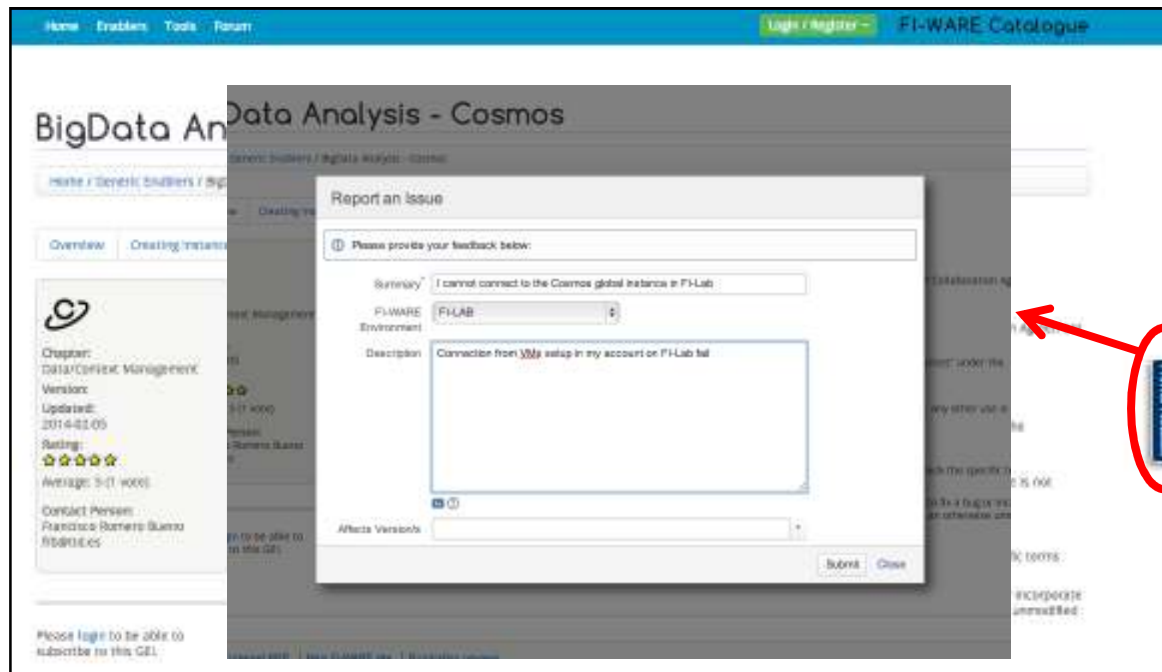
Home Enablers Tools Forum

Login / Register

FI-WARE Catalogue

BigData An

Data Analysis - Cosmos

Home / Generic Enablers / Big

Generic Enablers / BigData Analysis - Cosmos

Overview

Creating Instances

Creating In

Chapter:
Data/Context Management

Version:

Updated:
2014-02-05

Rating:

Average: 5 (1 vote)

Contact Person:
Francisco Romero Bueno
frb@tid.es

Please login to be able to subscribe to this GEi.

Report an Issue

Please provide your feedback below:

Summary*

I cannot connect to the Cosmos global instance in FI-Lab

FI-WARE Environment

FI-LAB

Description

Connection from VMs setup in my account on FI-Lab fail

Affects Version/s

Submit

Close

Collaboration Ag

under the

is not

fic terms

incorporate
unmodified